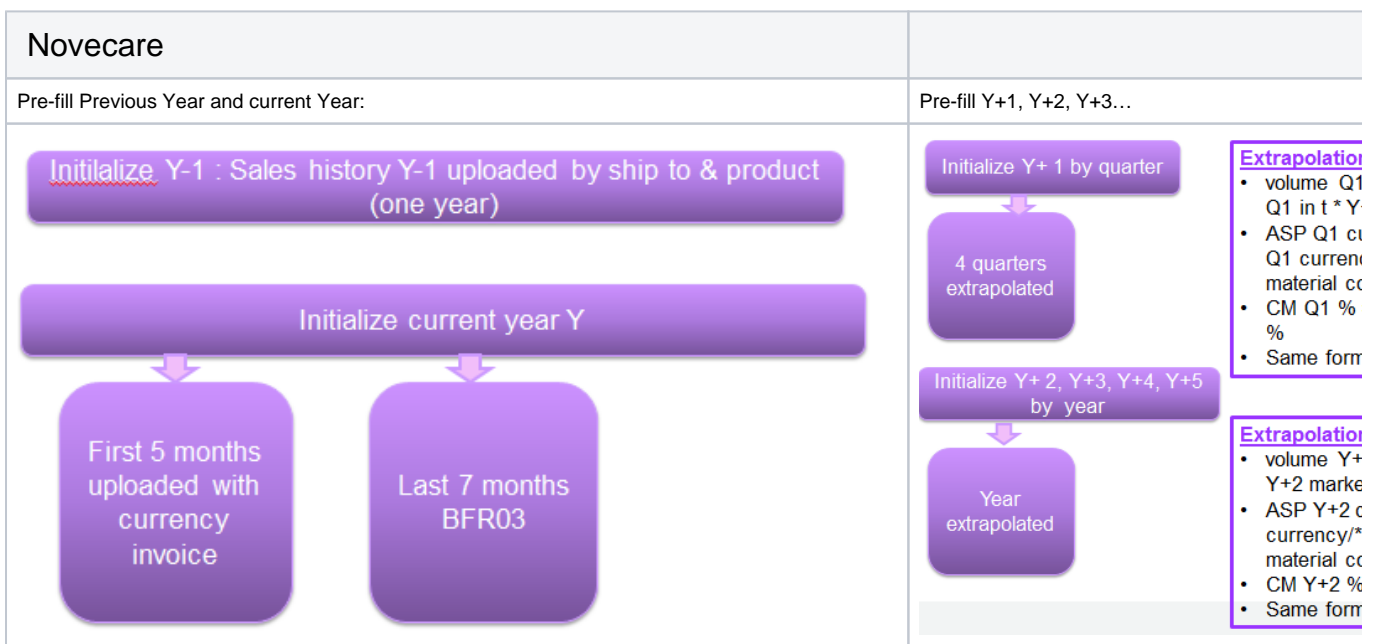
| Novecare | |
|---|---|
| Pre-fill Previous Year and current Year: | Pre-fill Y+1, Y+2, Y+3… |

Initilalize Y-1 : Sales history Y-1 uploaded by ship to & product (one year)

Initialize current year Y

First 5 months uploaded with currency invoice

Last 7 months BFR03

Initialize Y+ 1 by quarter

4 quarters extrapolated

Extrapolatior
• volume Q1 Q1 in t * Y
• ASP Q1 cu Q1 currenc material co
• CM Q1 % %
• Same form

Initialize Y+ 2, Y+3, Y+4, Y+5 by year

Year extrapolated

Extrapolatior
• volume Y+ Y+2 marke
• ASP Y+2 c currency/* material co
• CM Y+2 %
• Same form